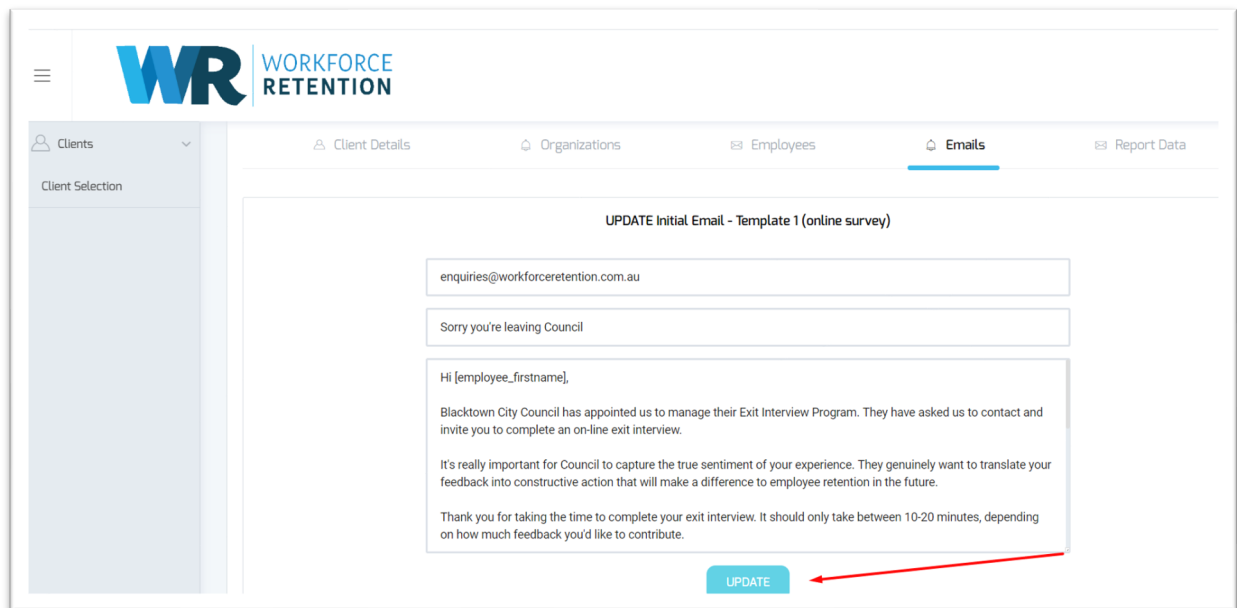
WR WORKFORCE RETENTION

Clients

Client Selection

Client Details

Organizations

Employees

Emails

Report Data

UPDATE Initial Email - Template 1 (online survey)

enquiries@workforceretention.com.au

Sorry you're leaving Council

Hi [employee_firstname],

Blacktown City Council has appointed us to manage their Exit Interview Program. They have asked us to contact and invite you to complete an on-line exit interview.

It's really important for Council to capture the true sentiment of your experience. They genuinely want to translate your feedback into constructive action that will make a difference to employee retention in the future.

Thank you for taking the time to complete your exit interview. It should only take between 10-20 minutes, depending on how much feedback you'd like to contribute.

UPDATE